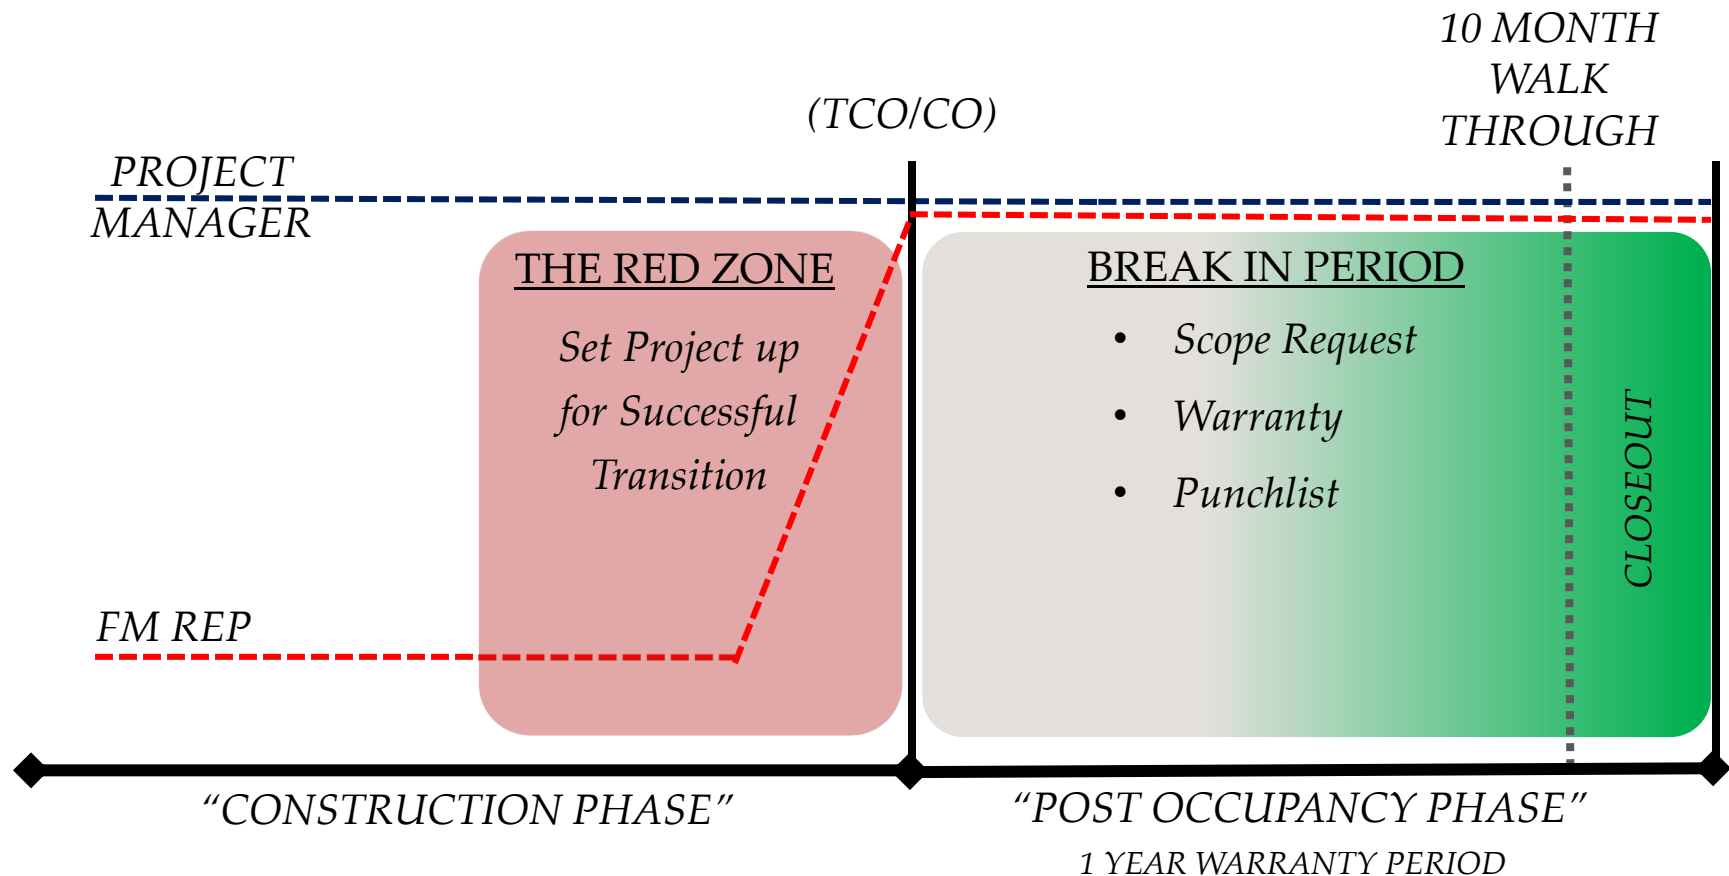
10 MONTH WALK THROUGH

(TCO/CO)

PROJECT MANAGER

THE RED ZONE

Set Project up for Successful Transition

BREAK IN PERIOD

- Scope Request
- Warranty
- Punchlist

CLOSEOUT

FM REP

"CONSTRUCTION PHASE"

"POST OCCUPANCY PHASE"

1 YEAR WARRANTY PERIOD